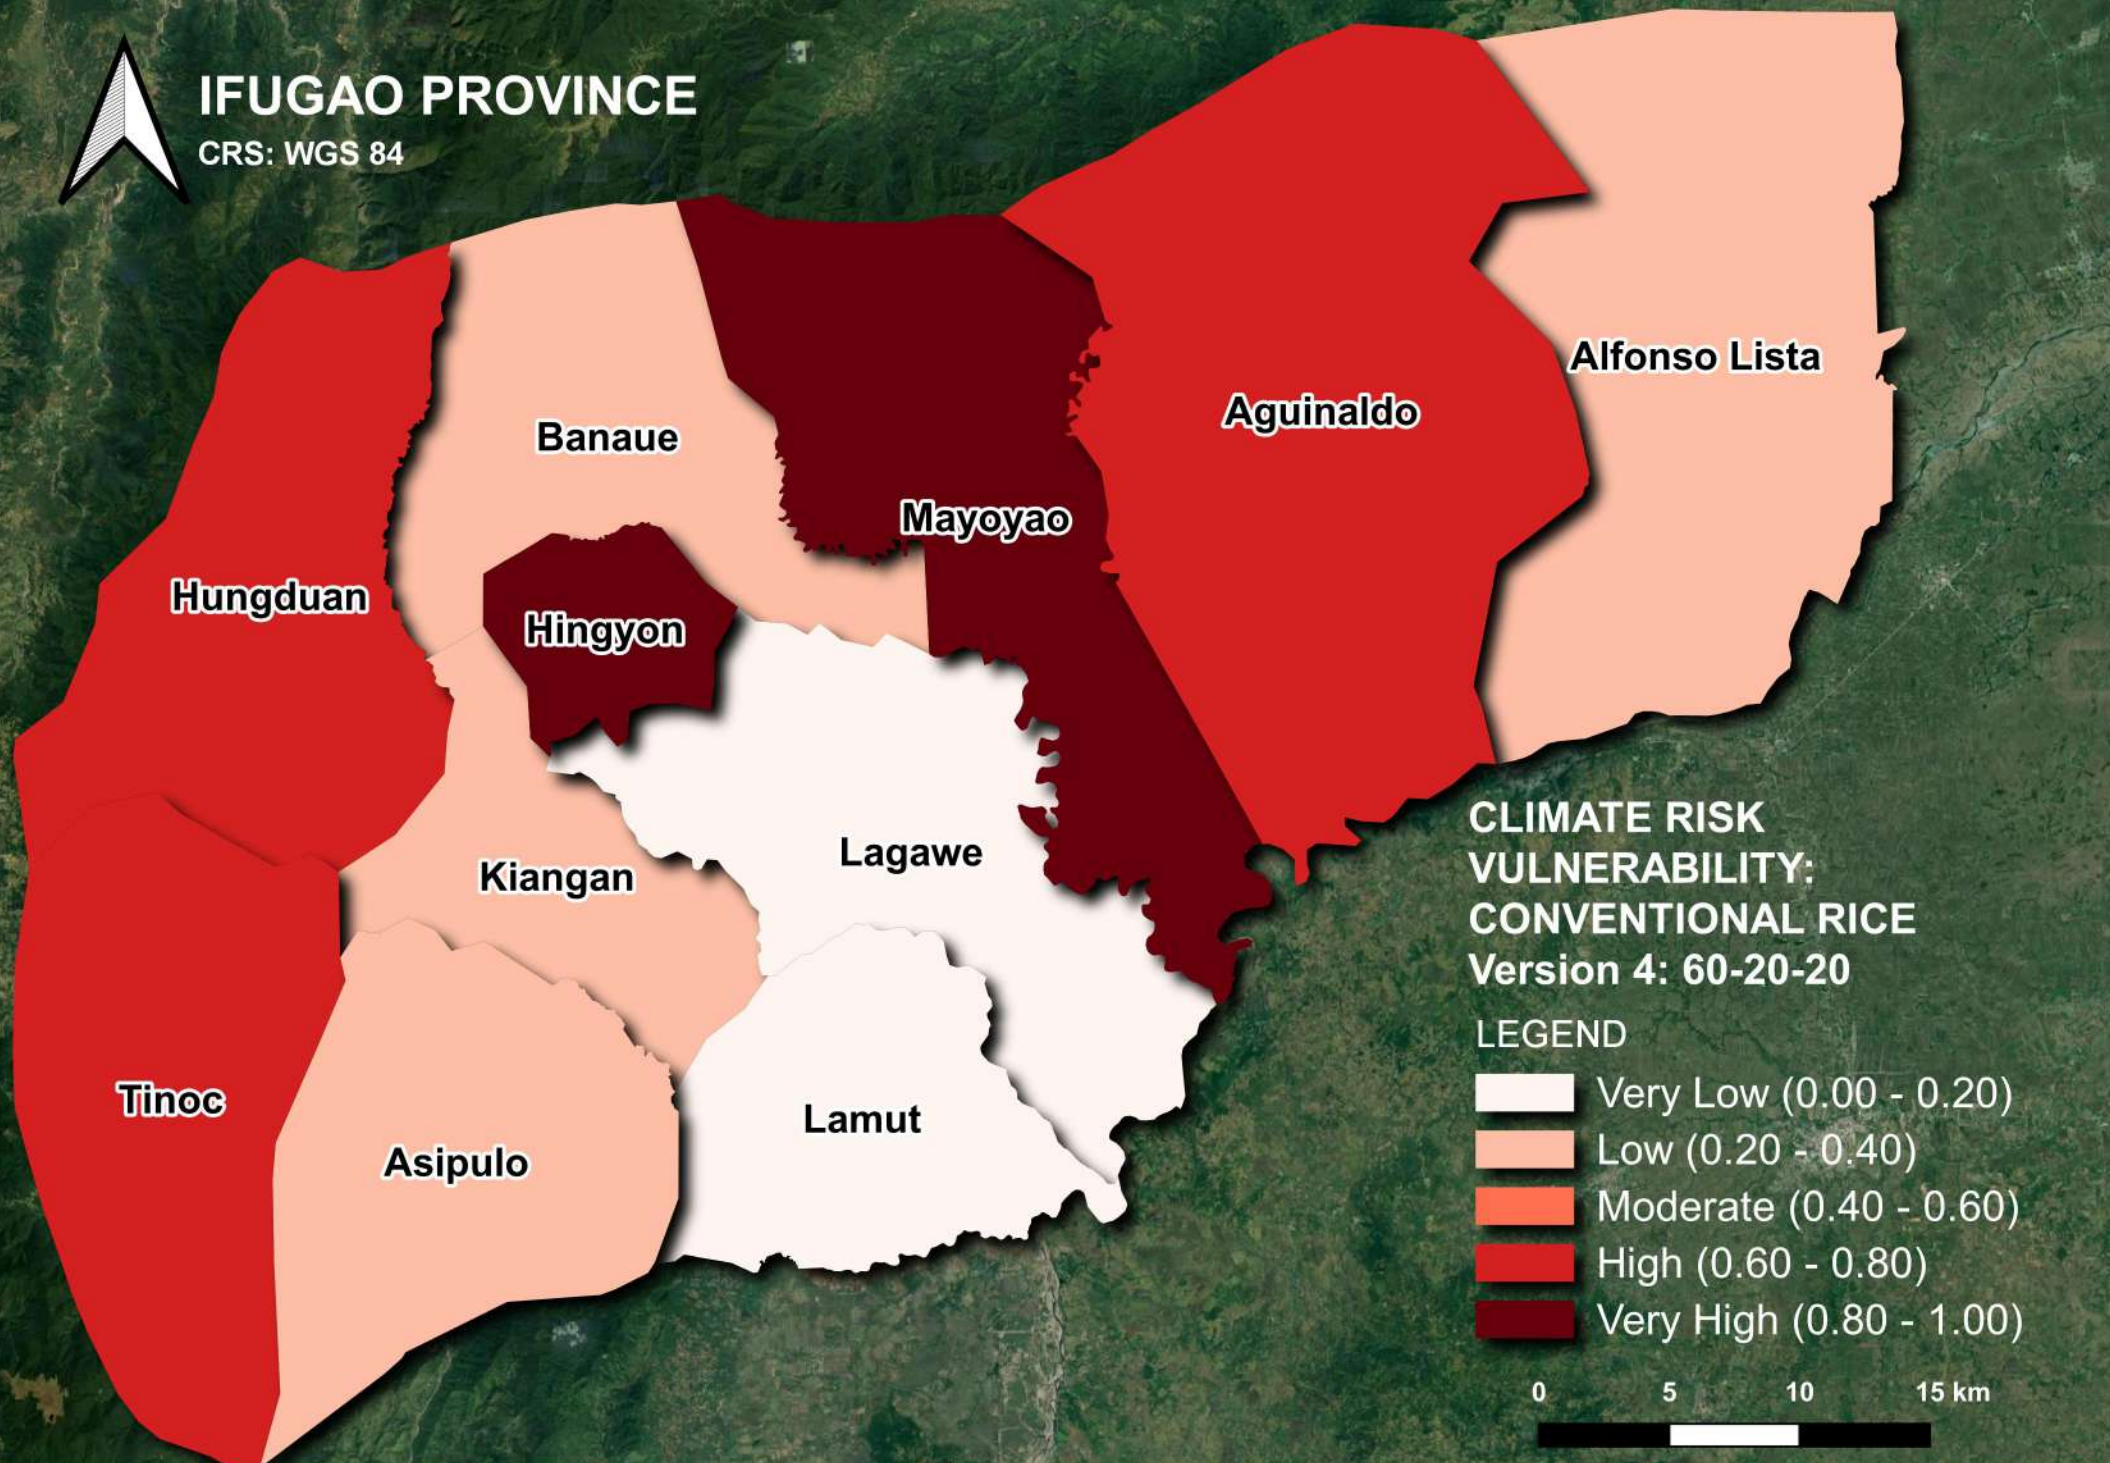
IFUGAO PROVINCE
CRS: WGS 84

Alfonso Lista
Aguinaldo
Banaue
Mayoyao
Hungduan
Hingyon
Lagawe
Kiangan
Tinoc
Asipulo
Lamut

CLIMATE RISK VULNERABILITY: CONVENTIONAL RICE
Version 4: 60-20-20

LEGEND
Very Low (0.00 - 0.20)
Low (0.20 - 0.40)
Moderate (0.40 - 0.60)
High (0.60 - 0.80)
Very High (0.80 - 1.00)

0 5 10 15 km